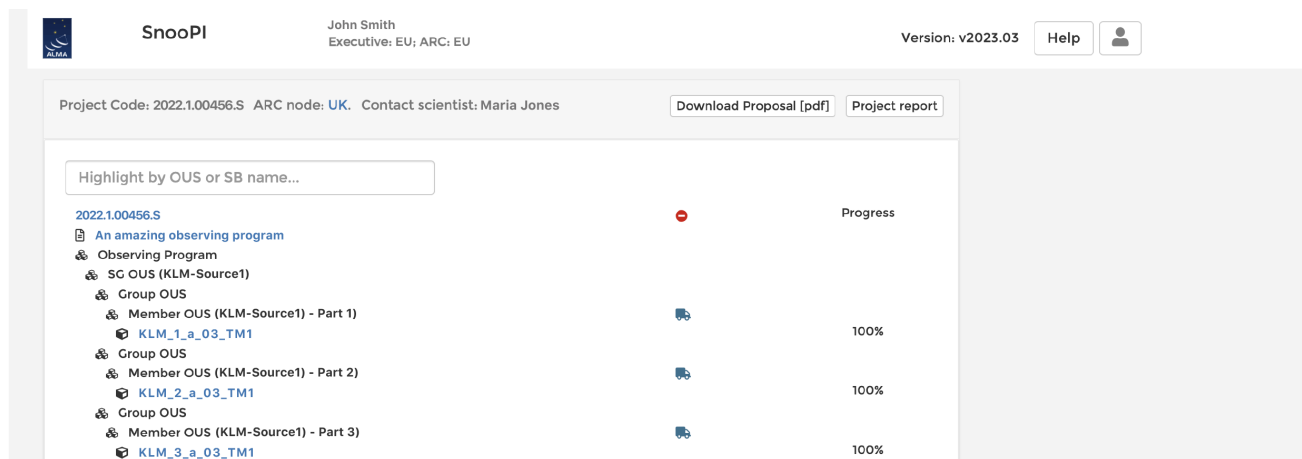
ALMA

SnooPI

John Smith
Executive: EU; ARC: EU

Version: v2023.03

Help

Project Code: 2022.1.00456.S ARC node: UK. Contact scientist: Maria Jones

Download Proposal [pdf]

Project report

Highlight by OUS or SB name...

2022.1.00456.S

Progress

An amazing observing program

Observing Program

SG OUS (KLM-Source1)

Group OUS

Member OUS (KLM-Source1) - Part 1)

KLM_1_a_03_TM1

100%

Group OUS

Member OUS (KLM-Source1) - Part 2)

KLM_2_a_03_TM1

100%

Group OUS

Member OUS (KLM-Source1) - Part 3)

KLM_3_a_03_TM1

100%